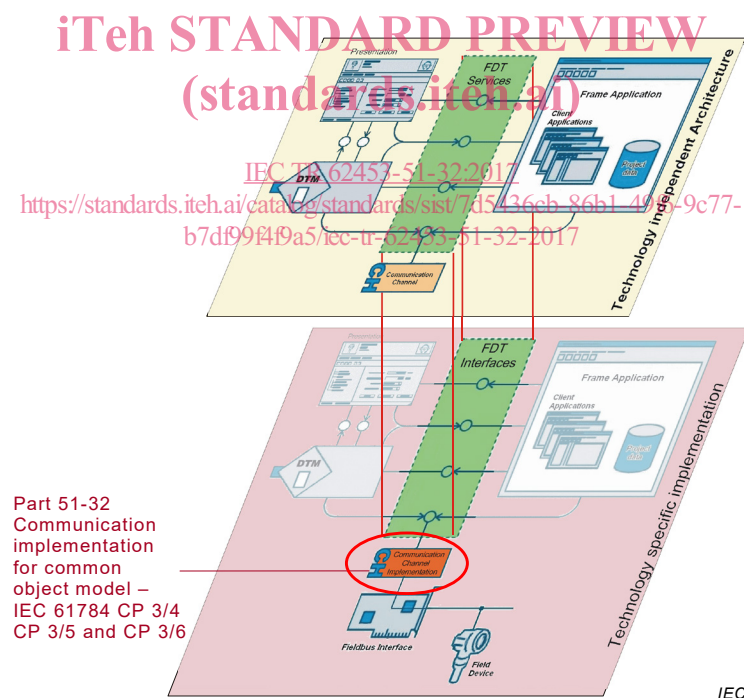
iTeh STANDARD PREVIEW
(standards.iteh.ai)

IEC TR 62453-51-32:2017
https://standards.iteh.ai/catalog/standards/sist/7d5436eb-86b1-49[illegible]-9c77-b7df99f4f9a5/iec-tr-62453-51-32-2017

Presentation

FDT Services

Frame Application

Client Applications

Project data

DTM

Communication Channel

Technology independent Architecture

Presentation

FDT Interfaces

Frame Application

Client Applications

Project data

DTM

Part 51-32 Communication implementation for common object model – IEC 61784 CP 3/4 CP 3/5 and CP 3/6

Communication Channel Implementation

Fieldbus Interface

Field Device

Technology specific implementation

IEC